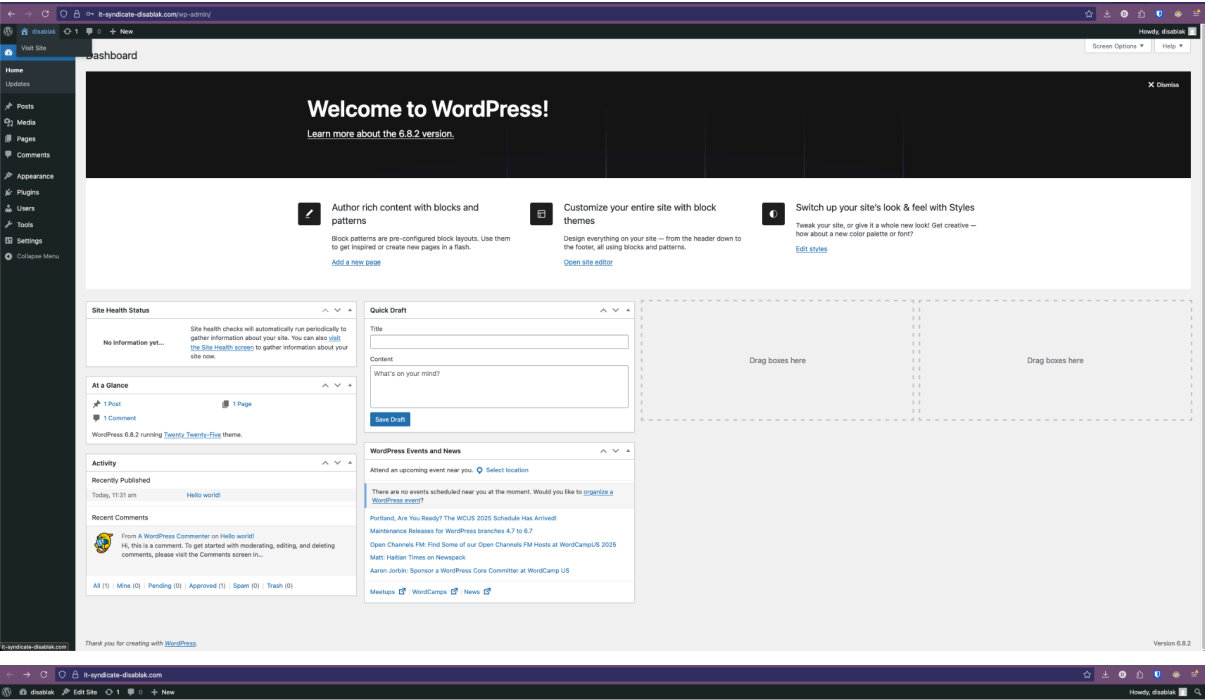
it-syndicate-disablak.com/wp-admin/

disablak 1 0 + New

Visit Site

Howdy, disablak

Screen Options ▼ Help ▼

Dashboard

Home
Updates

Posts
Media
Pages
Comments

Appearance
Plugins
Users
Tools
Settings
Collapse Menu

Welcome to WordPress!

Learn more about the 6.8.2 version.

✕ Dismiss

Author rich content with blocks and patterns

Block patterns are pre-configured block layouts. Use them to get inspired or create new pages in a flash.

Add a new page

Customize your entire site with block themes

Design everything on your site — from the header down to the footer, all using blocks and patterns.

Open site editor

Switch up your site's look & feel with Styles

Tweak your site, or give it a whole new look! Get creative — how about a new color palette or font?

Edit styles

Site Health Status

No information yet...

Site health checks will automatically run periodically to gather information about your site. You can also visit the Site Health screen to gather information about your site now.

At a Glance

1 Post
1 Page
1 Comment

WordPress 6.8.2 running Twenty Twenty-Five theme.

Activity

Recently Published

Today, 11:31 am Hello world!

Recent Comments

From A WordPress Commenter on Hello world!
Hi, this is a comment. To get started with moderating, editing, and deleting comments, please visit the Comments screen in…

All (1) | Mine (0) | Pending (0) | Approved (1) | Spam (0) | Trash (0)

Quick Draft

Title

Content

What's on your mind?

Save Draft

WordPress Events and News

Attend an upcoming event near you. Select location

There are no events scheduled near you at the moment. Would you like to organize a WordPress event?

Portland, Are You Ready? The WCUS 2025 Schedule Has Arrived!
Maintenance Releases for WordPress branches 4.7 to 6.7
Open Channels FM: Find Some of our Open Channels FM Hosts at WordCampUS 2025
Matt: Haitian Times on Newspack
Aaron Jorbin: Sponsor a WordPress Core Committer at WordCamp US

Meetups | WordCamps | News

Drag boxes here

Drag boxes here

it-syndicate-disablak.com

Thank you for creating with WordPress.

Version 6.8.2

it-syndicate-disablak.com

disablak Edit Site 1 0 + New

Howdy, disablak